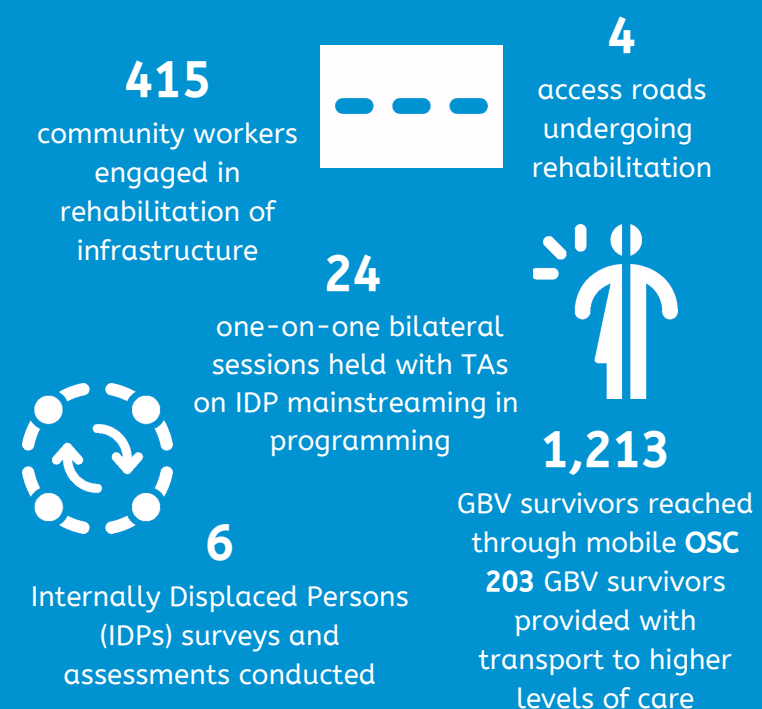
415
community workers engaged in rehabilitation of infrastructure

4
access roads undergoing rehabilitation

24
one-on-one bilateral sessions held with TAs on IDP mainstreaming in programming

1,213
GBV survivors reached through mobile **OSC**
**203** GBV survivors provided with transport to higher levels of care

6
Internally Displaced Persons (IDPs) surveys and assessments conducted